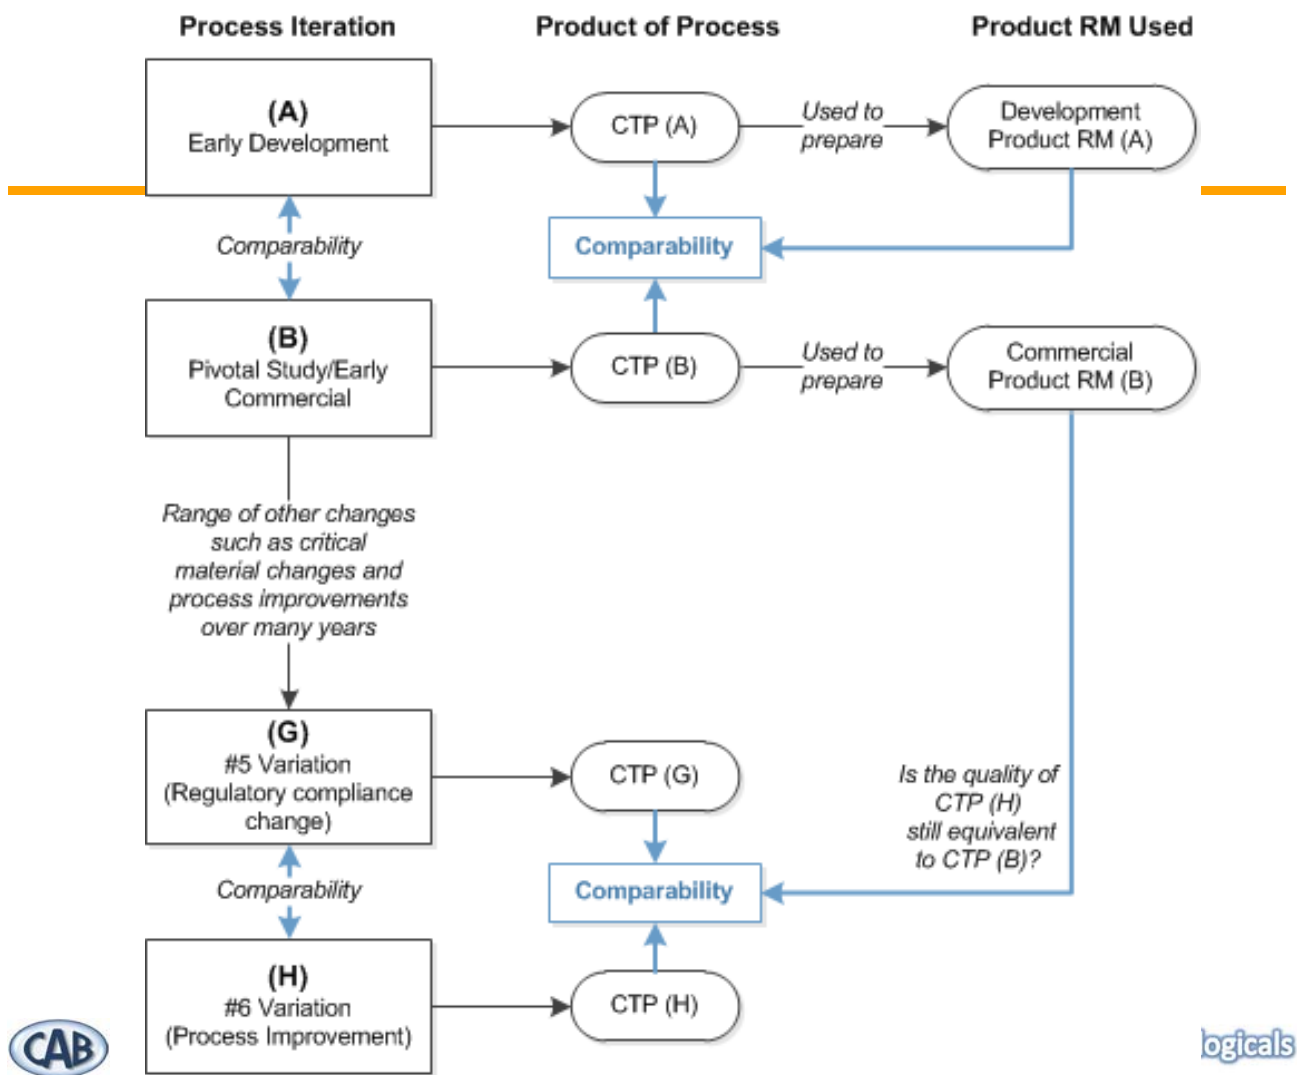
Process Iteration

Product of Process

Product RM Used

(A)
Early Development

CTP (A)

Used to prepare

Development Product RM (A)

Comparability

Comparability

(B)
Pivotal Study/Early Commercial

CTP (B)

Used to prepare

Commercial Product RM (B)

Range of other changes such as critical material changes and process improvements over many years

(G)
#5 Variation
(Regulatory compliance change)

CTP (G)

Is the quality of CTP (H) still equivalent to CTP (B)?

Comparability

Comparability

(H)
#6 Variation
(Process Improvement)

CTP (H)

CAB

logicals